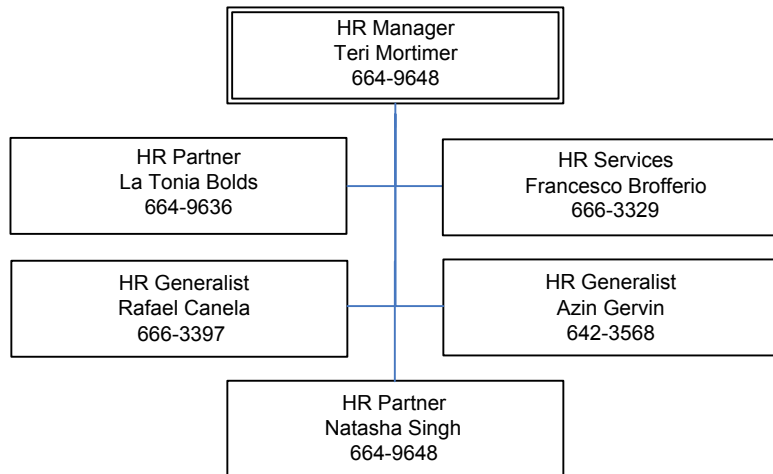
HR Manager
Teri Mortimer
664-9648

HR Partner
La Tonia Bolds
664-9636

HR Services
Francesco Brofferio
666-3329

HR Generalist
Rafael Canela
666-3397

HR Generalist
Azin Gervin
642-3568

HR Partner
Natasha Singh
664-9648